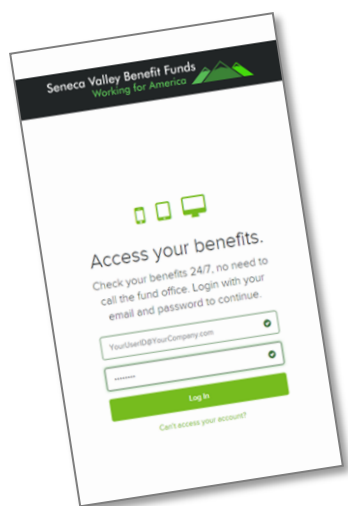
Seneca Valley Benefit Funds
Working for America

Access your benefits.

Check your benefits 24/7, no need to call the fund office. Login with your email and password to continue.

YourUserID@YourCompany.com

••••••••

Log In

Can't access your account?